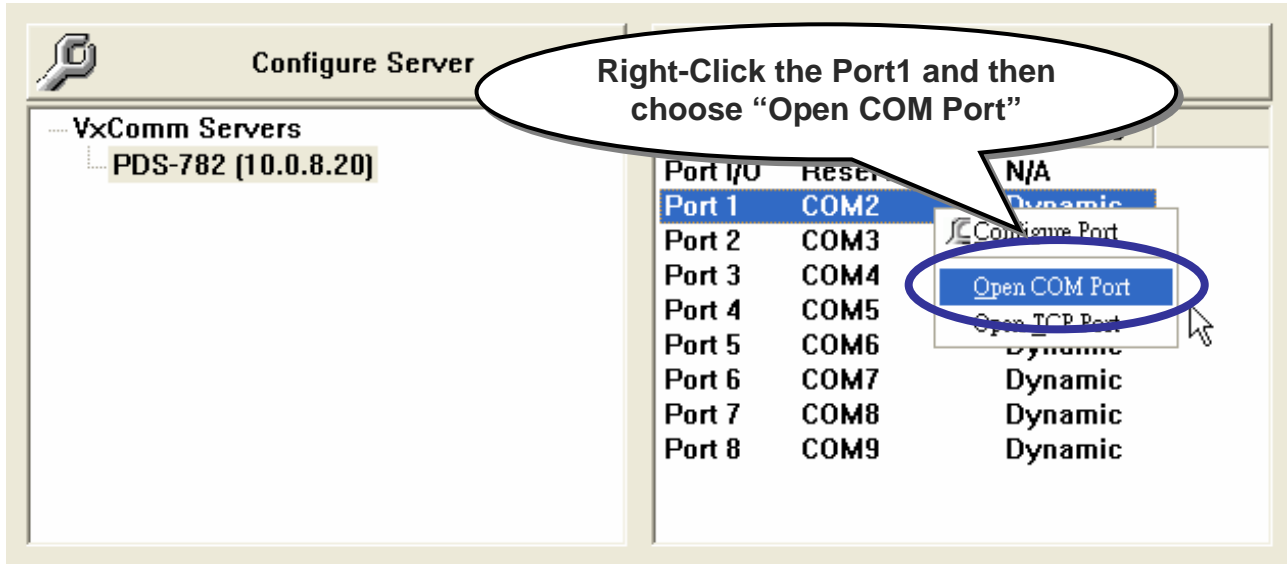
Configure Server

Right-Click the Port1 and then choose “Open COM Port”

VxComm Servers
PDS-782 (10.0.8.20)

| Port I/O | Reser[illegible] | N/A |
|---|---|---|
| Port 1 | COM2 | Dynamic |
| Port 2 | COM3 | |
| Port 3 | COM4 | |
| Port 4 | COM5 | |
| Port 5 | COM6 | Dynamic |
| Port 6 | COM7 | Dynamic |
| Port 7 | COM8 | Dynamic |
| Port 8 | COM9 | Dynamic |

Configure Port
Open COM Port
Open TCP Port